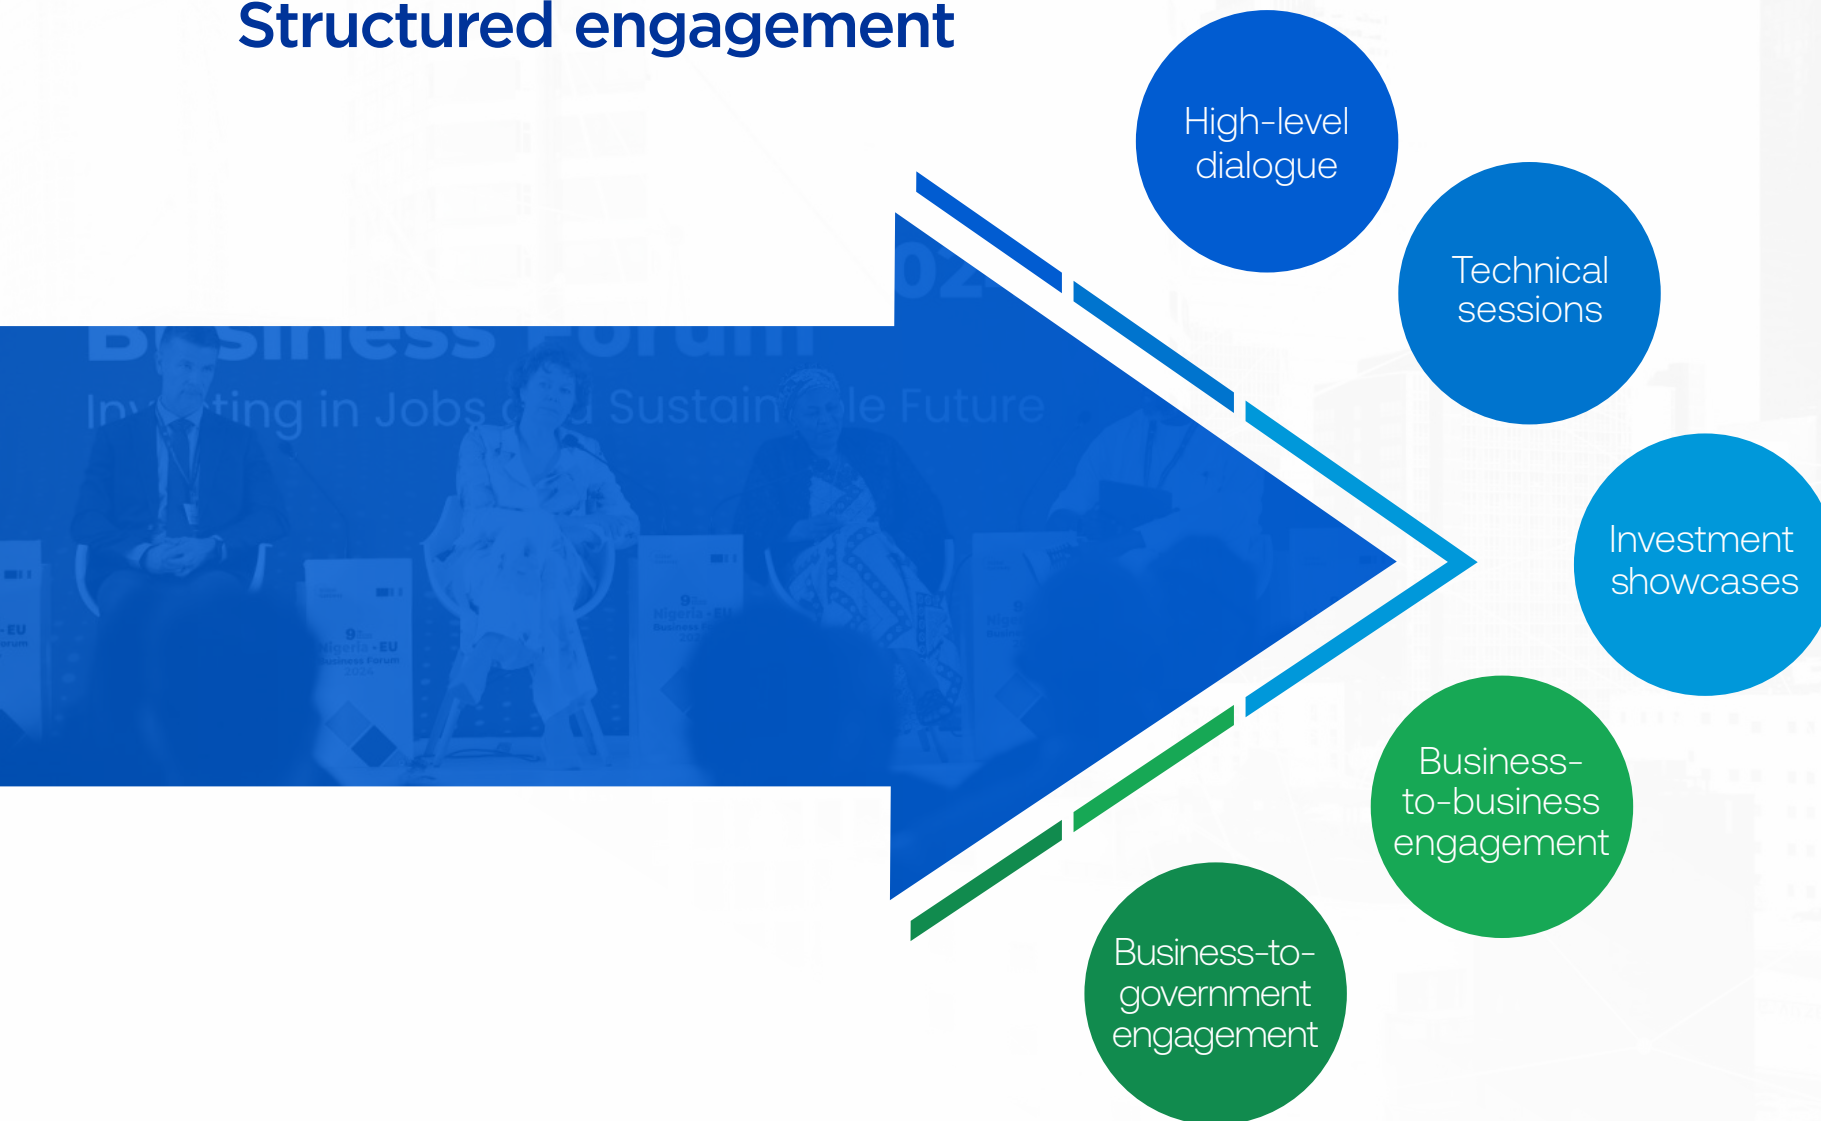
Structured engagement

Business Forum
In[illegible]ting in Jobs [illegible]d Sustain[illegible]le Future

9th Nigeria-EU Business Forum 2024

High-level dialogue

Technical sessions

Investment showcases

Business-to-business engagement

Business-to-government engagement